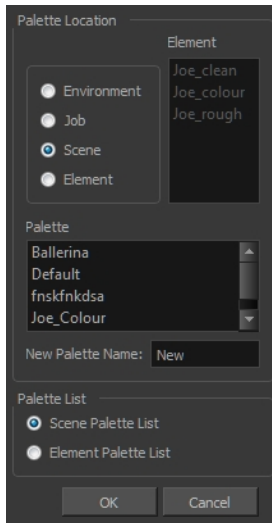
Palette Location

Element

Joe_clean
Joe_colour
Joe_rough

Environment
Job
Scene
Element

Palette

Ballerina
Default
fnskfnkdsa
Joe_Colour

New Palette Name: New

Palette List

Scene Palette List
Element Palette List

OK
Cancel